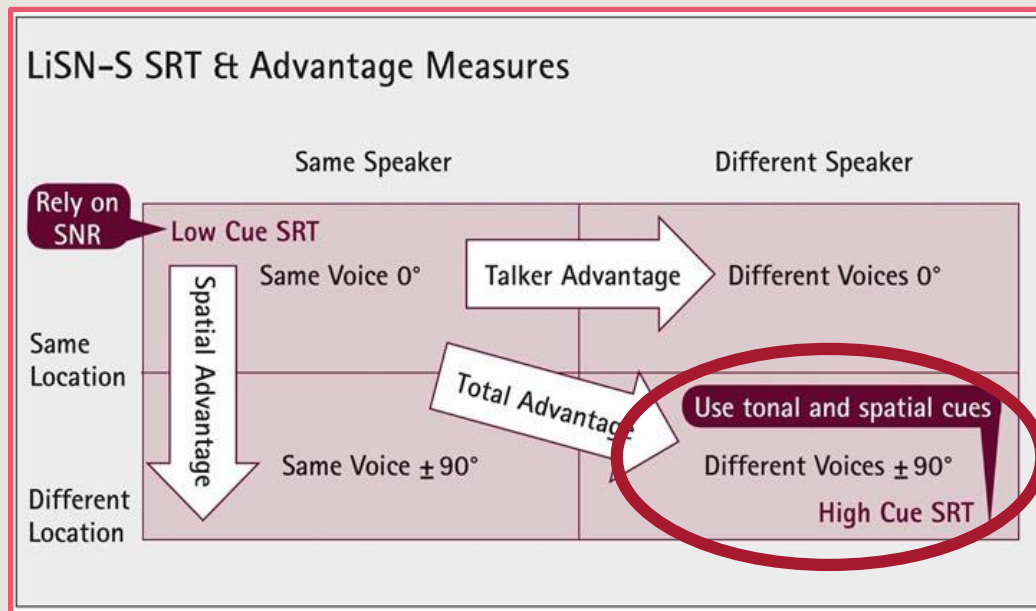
LiSN-S SRT & Advantage Measures

Same Speaker

Different Speaker

Rely on SNR

Low Cue SRT

Same Voice 0°

Talker Advantage

Different Voices 0°

Spatial Advantage

Same Location

Total Advantage

Use tonal and spatial cues

Same Voice $\pm$90°

Different Voices $\pm$90°

Different Location

High Cue SRT